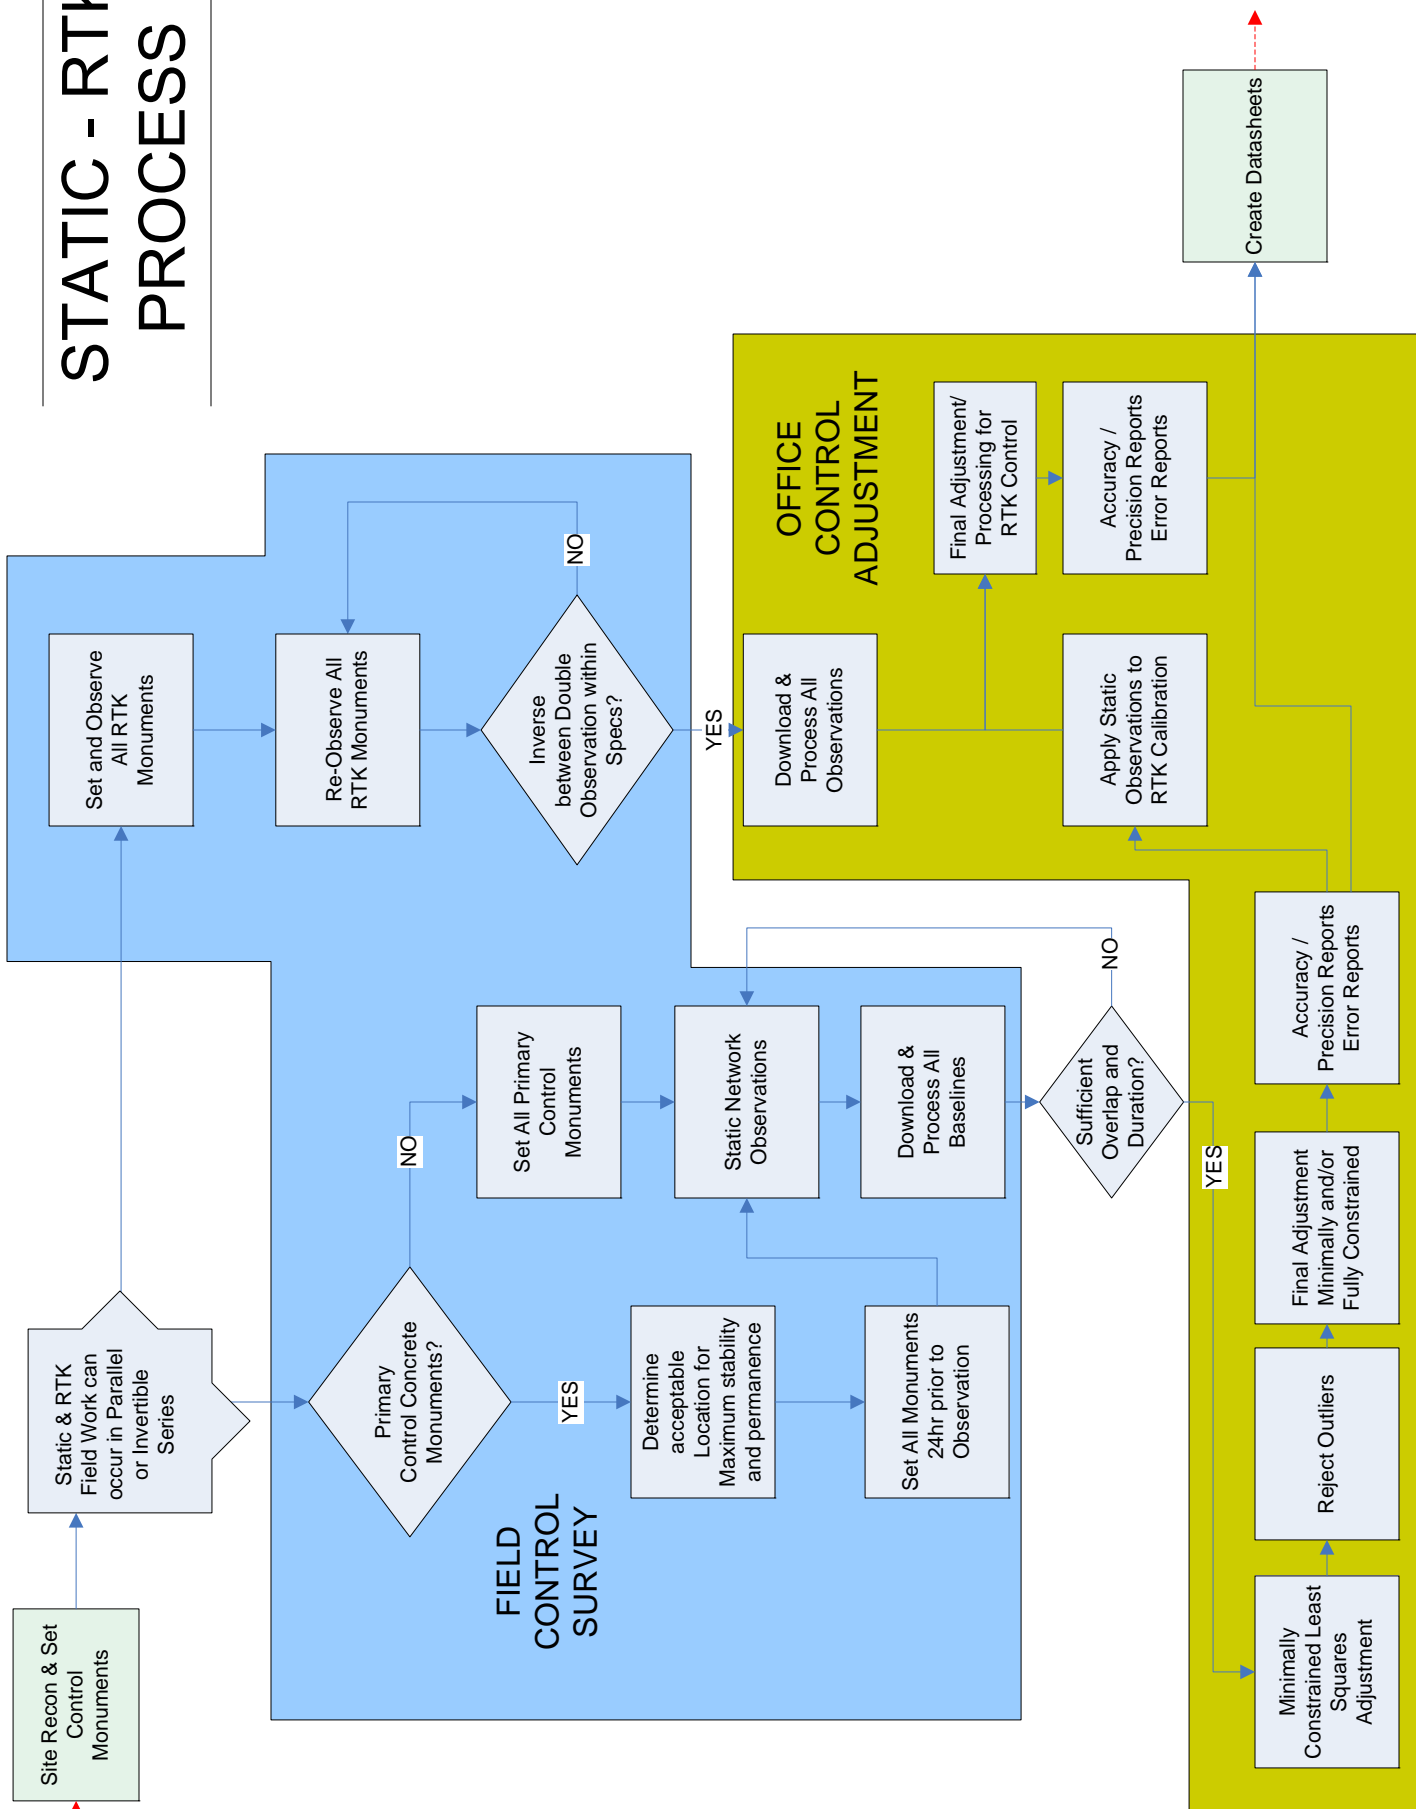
STATIC - RTK PROCESS

Site Recon & Set Control Monuments

Static & RTK Field Work can occur in Parallel or Invertible Series

Set and Observe All RTK Monuments

Re-Observe All RTK Monuments

Inverse between Double Observation within Specs?

NO

YES

Primary Control Concrete Monuments?

NO

YES

Set All Primary Control Monuments

Static Network Observations

Download & Process All Baselines

Determine acceptable Location for Maximum stability and permanence

Set All Monuments 24hr prior to Observation

Sufficient Overlap and Duration?

NO

YES

FIELD CONTROL SURVEY

OFFICE CONTROL ADJUSTMENT

Download & Process All Observations

Final Adjustment/ Processing for RTK Control

Accuracy / Precision Reports Error Reports

Apply Static Observations to RTK Calibration

Create Datasheets

Accuracy / Precision Reports Error Reports

Final Adjustment Minimally and/or Fully Constrained

Reject Outliers

Minimally Constrained Least Squares Adjustment